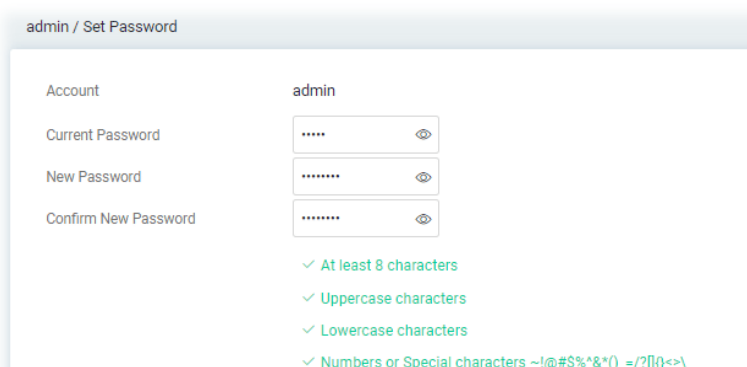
admin / Set Password

Account admin

Current Password •••••

New Password •••••••••

Confirm New Password •••••••••

✓ At least 8 characters

✓ Uppercase characters

✓ Lowercase characters

✓ Numbers or Special characters ~!@#$%^&*()_=/?[]{}<>\